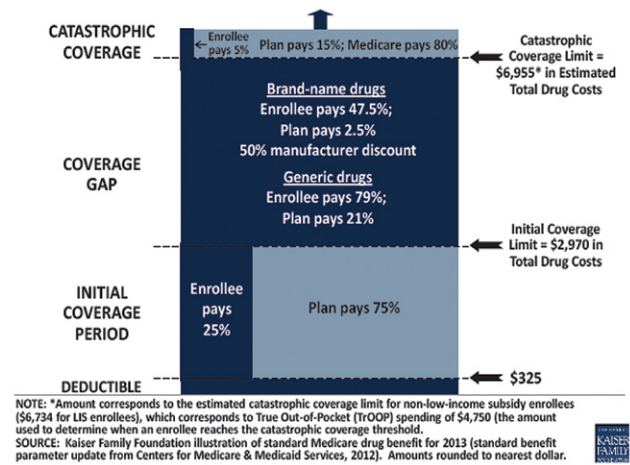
CATASTROPHIC COVERAGE

Enrollee pays 5%

Plan pays 15%; Medicare pays 80%

Catastrophic Coverage Limit = $6,955* in Estimated Total Drug Costs

COVERAGE GAP

Brand-name drugs

Enrollee pays 47.5%; Plan pays 2.5%

50% manufacturer discount

Generic drugs

Enrollee pays 79%; Plan pays 21%

Initial Coverage Limit = $2,970 in Total Drug Costs

INITIAL COVERAGE PERIOD

Enrollee pays 25%

Plan pays 75%

DEDUCTIBLE

$325

NOTE: *Amount corresponds to the estimated catastrophic coverage limit for non-low-income subsidy enrollees ($6,734 for LIS enrollees), which corresponds to True Out-of-Pocket (TrOOP) spending of $4,750 (the amount used to determine when an enrollee reaches the catastrophic coverage threshold.

SOURCE: Kaiser Family Foundation illustration of standard Medicare drug benefit for 2013 (standard benefit parameter update from Centers for Medicare & Medicaid Services, 2012). Amounts rounded to nearest dollar.

THE HENRY J. KAISER FAMILY FOUNDATION